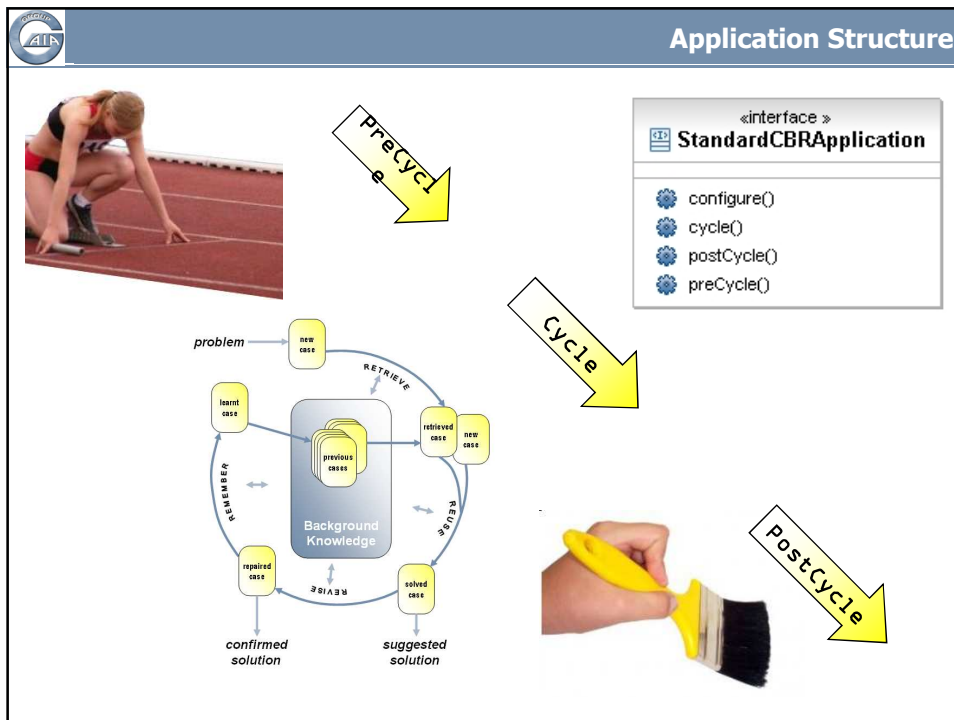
GRUPO
GAIA

Application Structure

PreCycle

«interface »
StandardCBRApplication

configure()
cycle()
postCycle()
preCycle()

Cycle

problem
new case
RETRIEVE
learnt case
retrieved case
new case
previous cases
REMEMBER
REUSE
Background Knowledge
repaired case
REVISE
solved case
confirmed solution
suggested solution

PostCycle